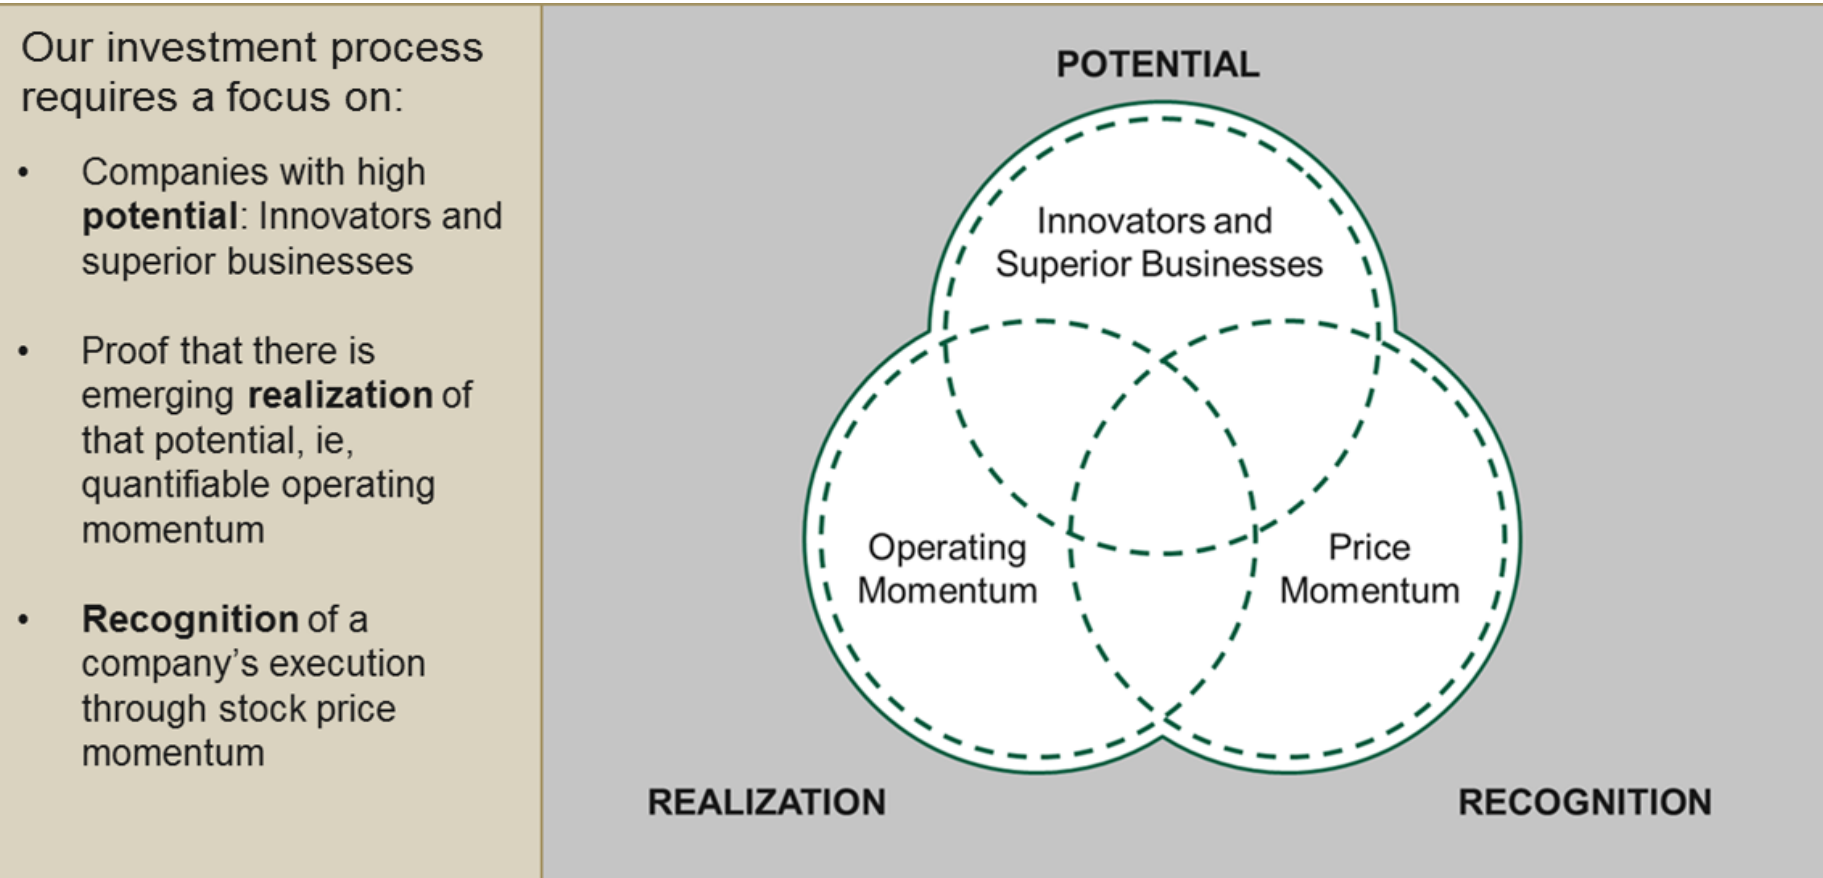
Our investment process requires a focus on:

- Companies with high **potential**: Innovators and superior businesses

- Proof that there is emerging **realization** of that potential, ie, quantifiable operating momentum

- **Recognition** of a company's execution through stock price momentum

POTENTIAL

Innovators and Superior Businesses

Operating Momentum

Price Momentum

REALIZATION

RECOGNITION